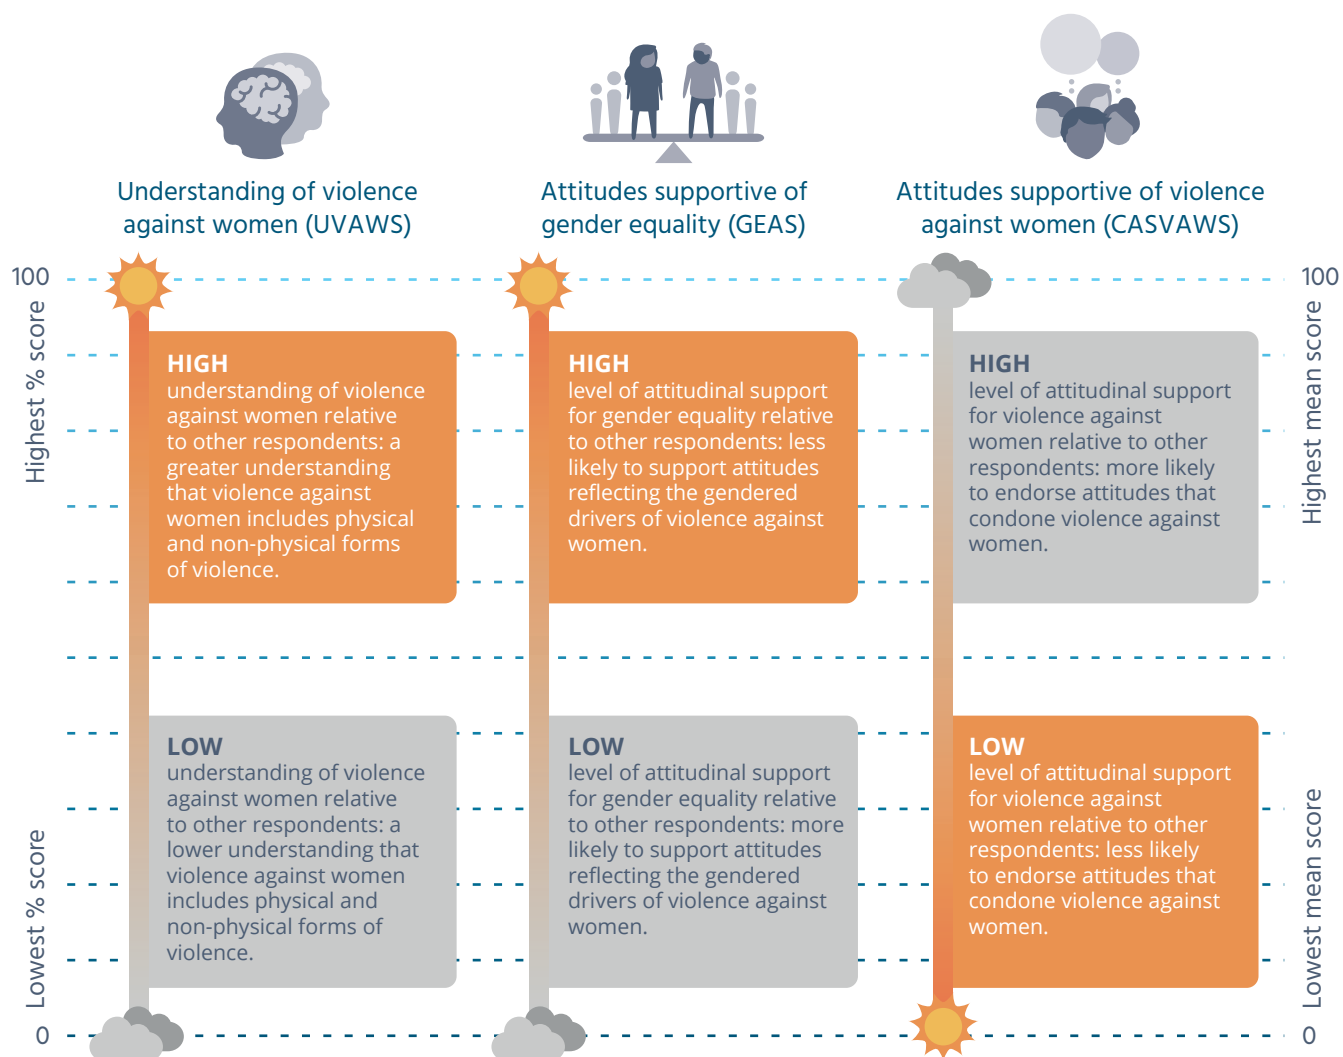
Understanding of violence against women (UVAWS)

Attitudes supportive of gender equality (GEAS)

Attitudes supportive of violence against women (CASVAWS)

100

Highest % score

Lowest % score

0

100

Highest mean score

Lowest mean score

0

HIGH
understanding of violence against women relative to other respondents: a greater understanding that violence against women includes physical and non-physical forms of violence.

LOW
understanding of violence against women relative to other respondents: a lower understanding that violence against women includes physical and non-physical forms of violence.

HIGH
level of attitudinal support for gender equality relative to other respondents: less likely to support attitudes reflecting the gendered drivers of violence against women.

LOW
level of attitudinal support for gender equality relative to other respondents: more likely to support attitudes reflecting the gendered drivers of violence against women.

HIGH
level of attitudinal support for violence against women relative to other respondents: more likely to endorse attitudes that condone violence against women.

LOW
level of attitudinal support for violence against women relative to other respondents: less likely to endorse attitudes that condone violence against women.